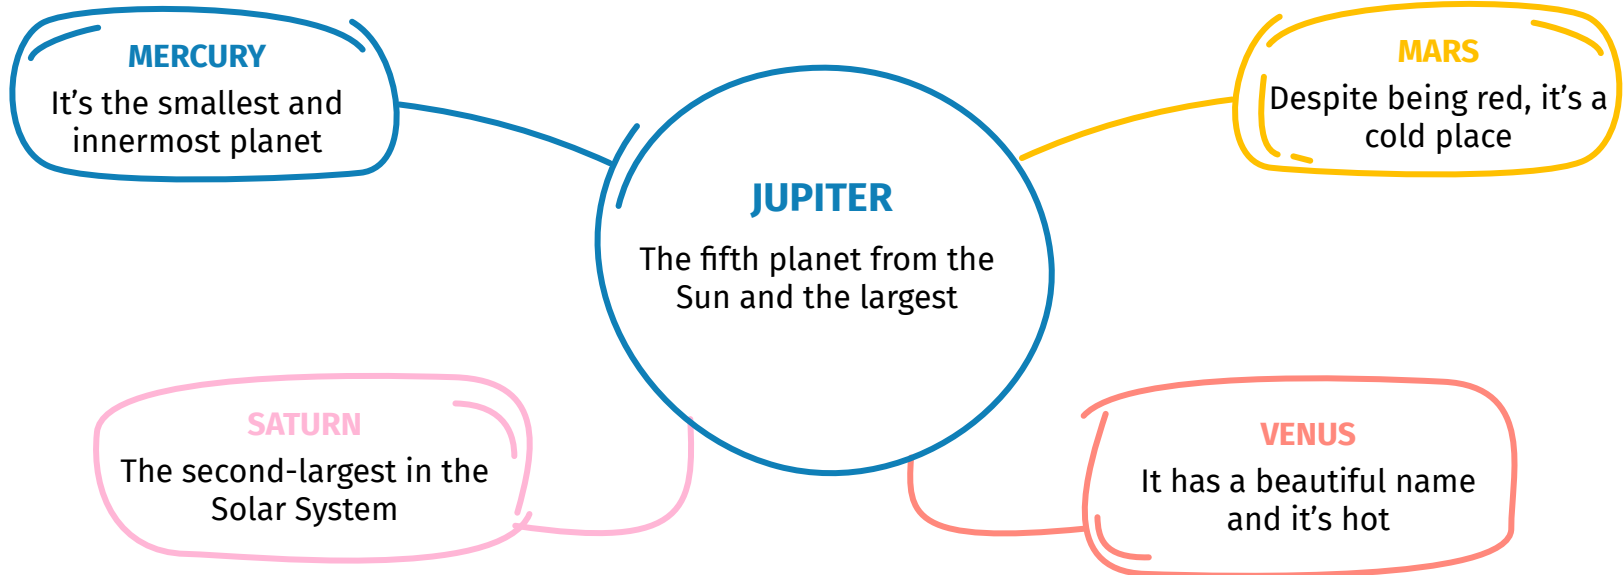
MERCURY
It’s the smallest and innermost planet

MARS
Despite being red, it’s a cold place

JUPITER
The fifth planet from the Sun and the largest

SATURN
The second-largest in the Solar System

VENUS
It has a beautiful name and it’s hot